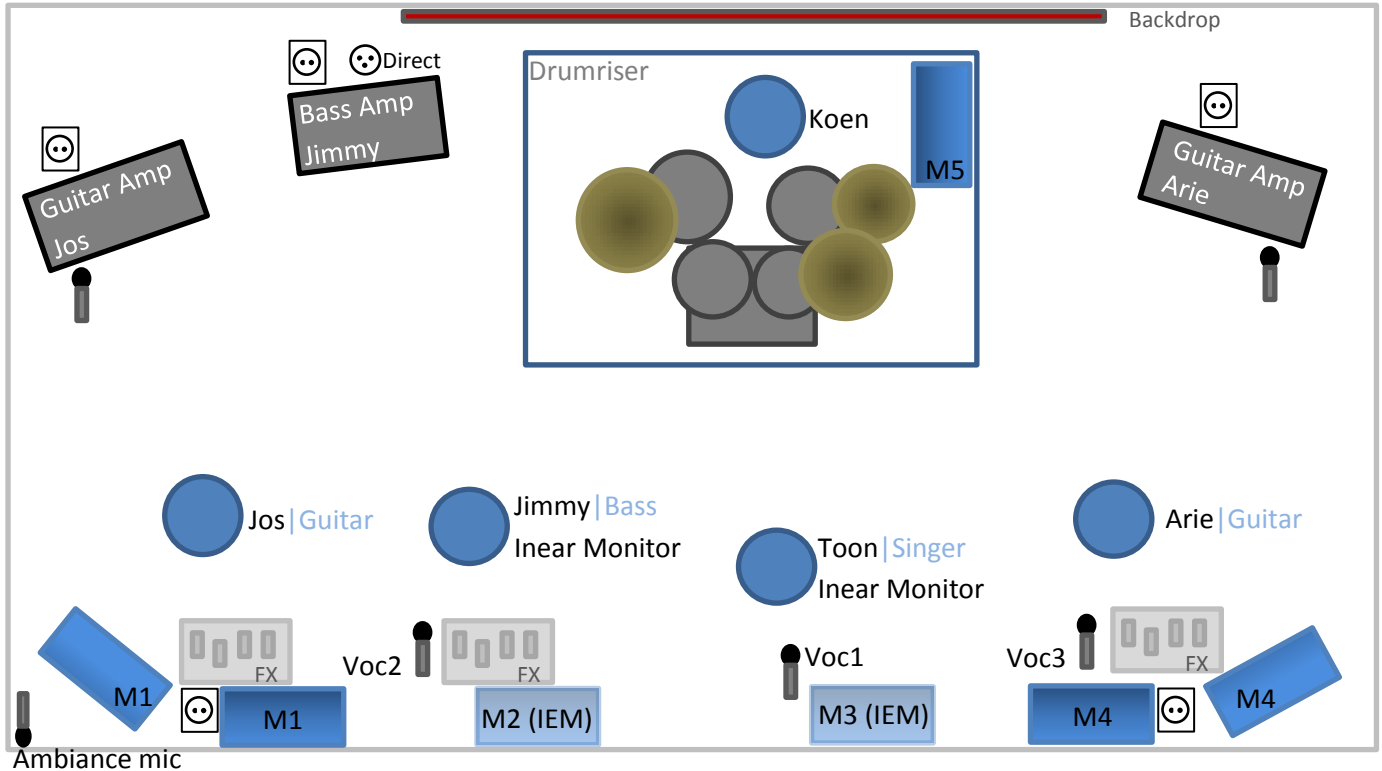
Backdrop

Direct

Bass Amp Jimmy

Drumriser

Koen

M5

Guitar Amp Jos

Guitar Amp Arie

Jos | Guitar

Jimmy | Bass
Inear Monitor

Toon | Singer
Inear Monitor

Arie | Guitar

M1

FX

Voc2

FX

Voc1

Voc3

FX

M4

M1

M2 (IEM)

M3 (IEM)

M4

Ambiance mic